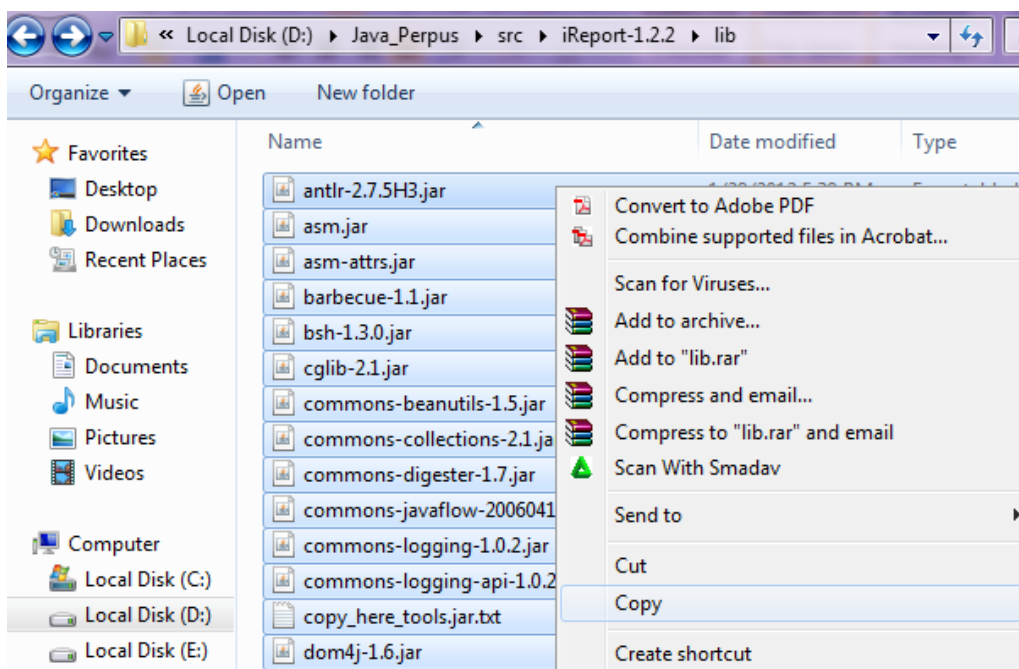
« Local Disk (D:) ▸ Java_Perpus ▸ src ▸ iReport-1.2.2 ▸ lib

Organize ▾ Open New folder

Favorites
Desktop
Downloads
Recent Places

Libraries
Documents
Music
Pictures
Videos

Computer
Local Disk (C:)
Local Disk (D:)
Local Disk (E:)

| Name | Date modified | Type |
|---|---|---|
| antlr-2.7.5H3.jar | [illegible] | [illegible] |
| asm.jar | | |
| asm-attrs.jar | | |
| barbecue-1.1.jar | | |
| bsh-1.3.0.jar | | |
| cglib-2.1.jar | | |
| commons-beanutils-1.5.jar | | |
| commons-collections-2.1.ja | | |
| commons-digester-1.7.jar | | |
| commons-javaflow-2006041 | | |
| commons-logging-1.0.2.jar | | |
| commons-logging-api-1.0.2 | | |
| copy_here_tools.jar.txt | | |
| dom4j-1.6.jar | | |

Convert to Adobe PDF
Combine supported files in Acrobat...
Scan for Viruses...
Add to archive...
Add to "lib.rar"
Compress and email...
Compress to "lib.rar" and email
Scan With Smadav
Send to
Cut
Copy
Create shortcut